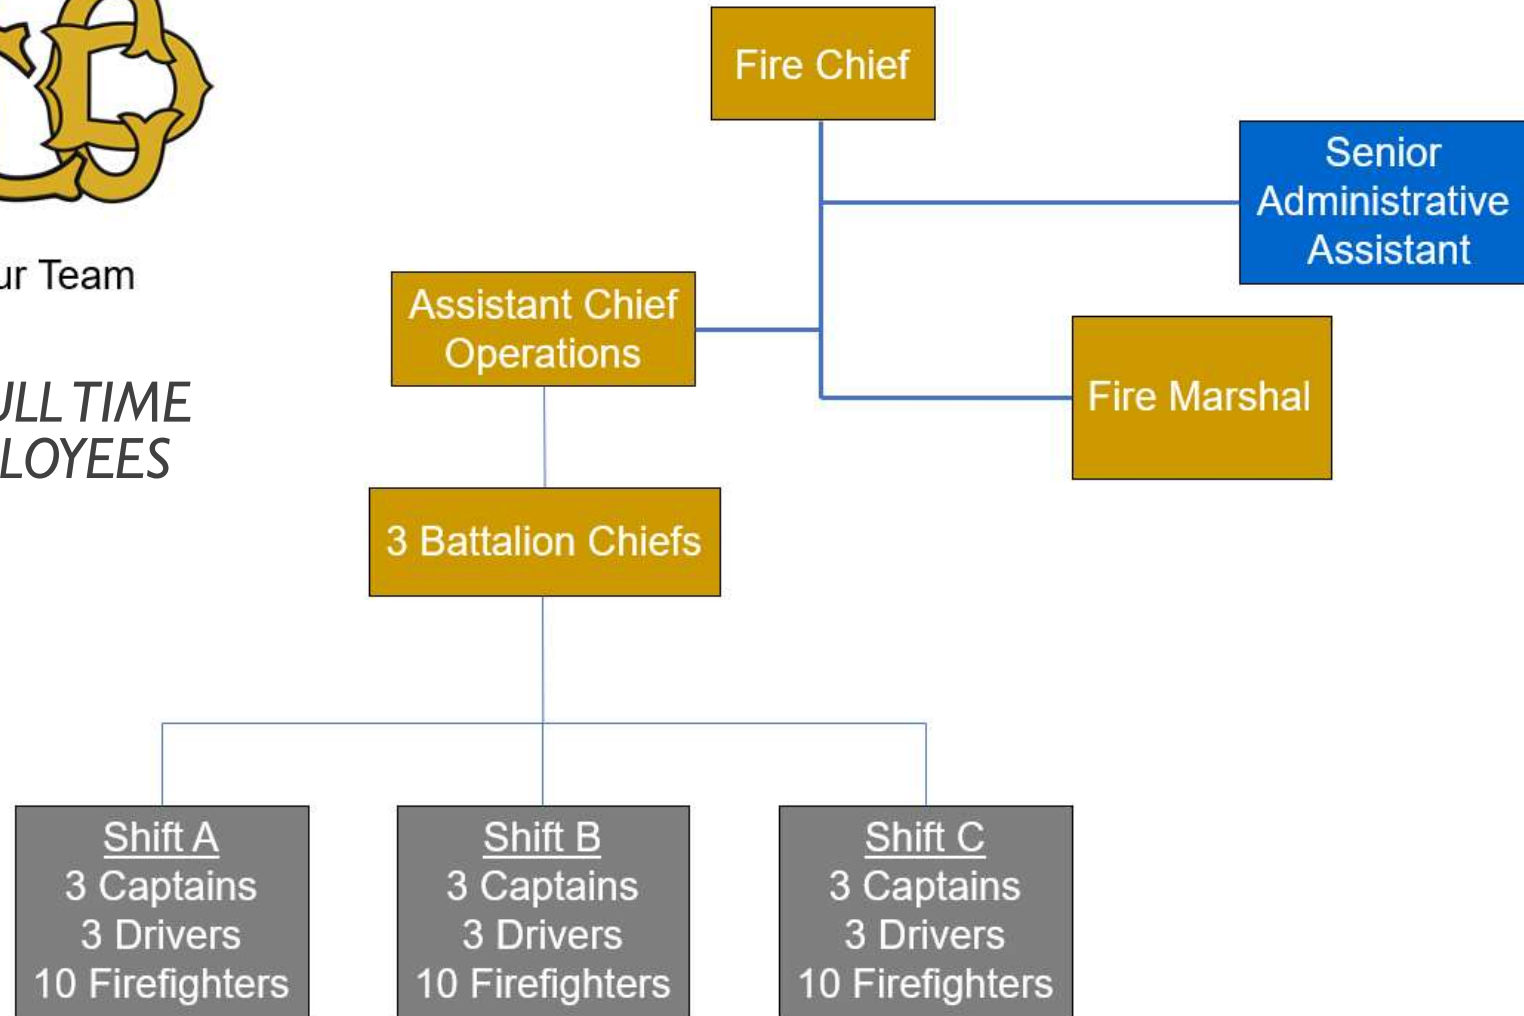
ur Team

ULL TIME
LOYEES

Fire Chief

Senior Administrative Assistant

Assistant Chief Operations

Fire Marshal

3 Battalion Chiefs

Shift A
3 Captains
3 Drivers
10 Firefighters

Shift B
3 Captains
3 Drivers
10 Firefighters

Shift C
3 Captains
3 Drivers
10 Firefighters